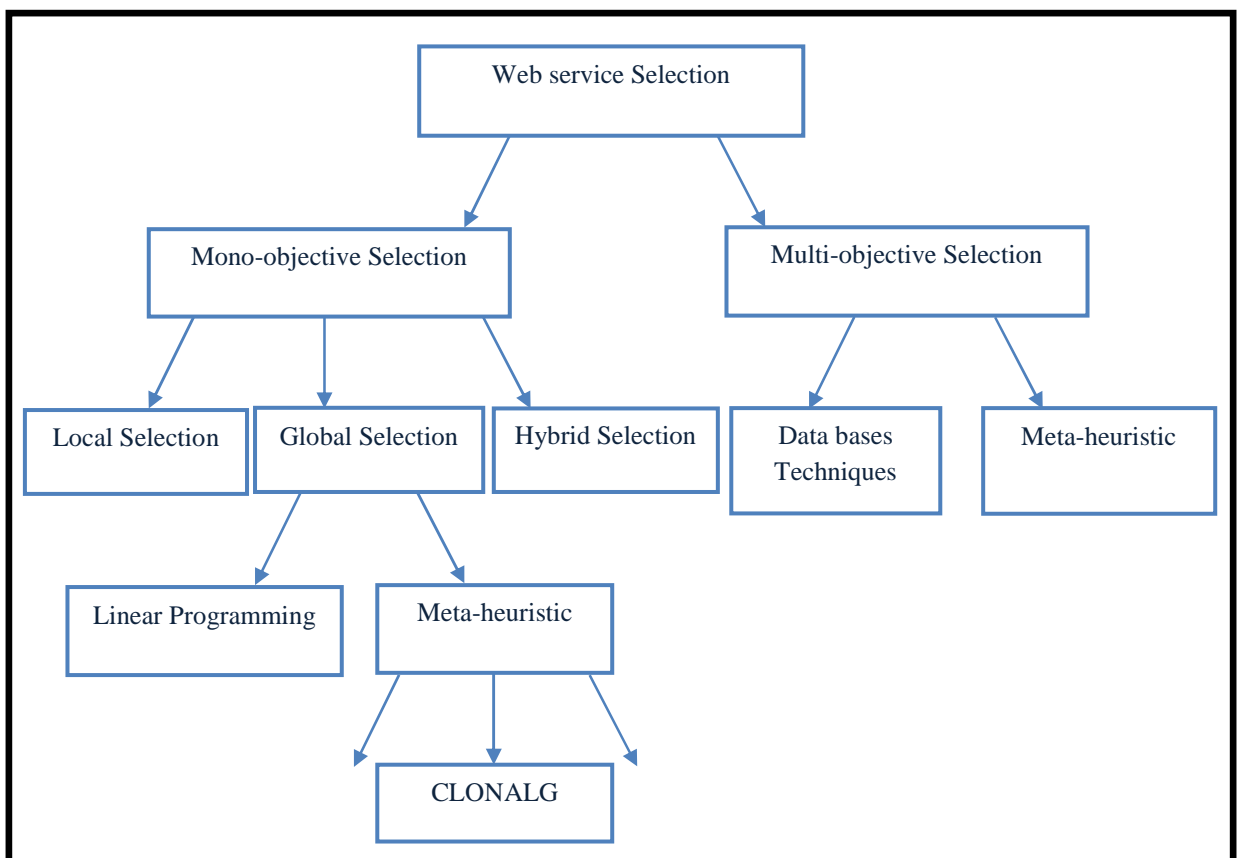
Web service Selection

Mono-objective Selection

Multi-objective Selection

Local Selection

Global Selection

Hybrid Selection

Data bases Techniques

Meta-heuristic

Linear Programming

Meta-heuristic

CLONALG